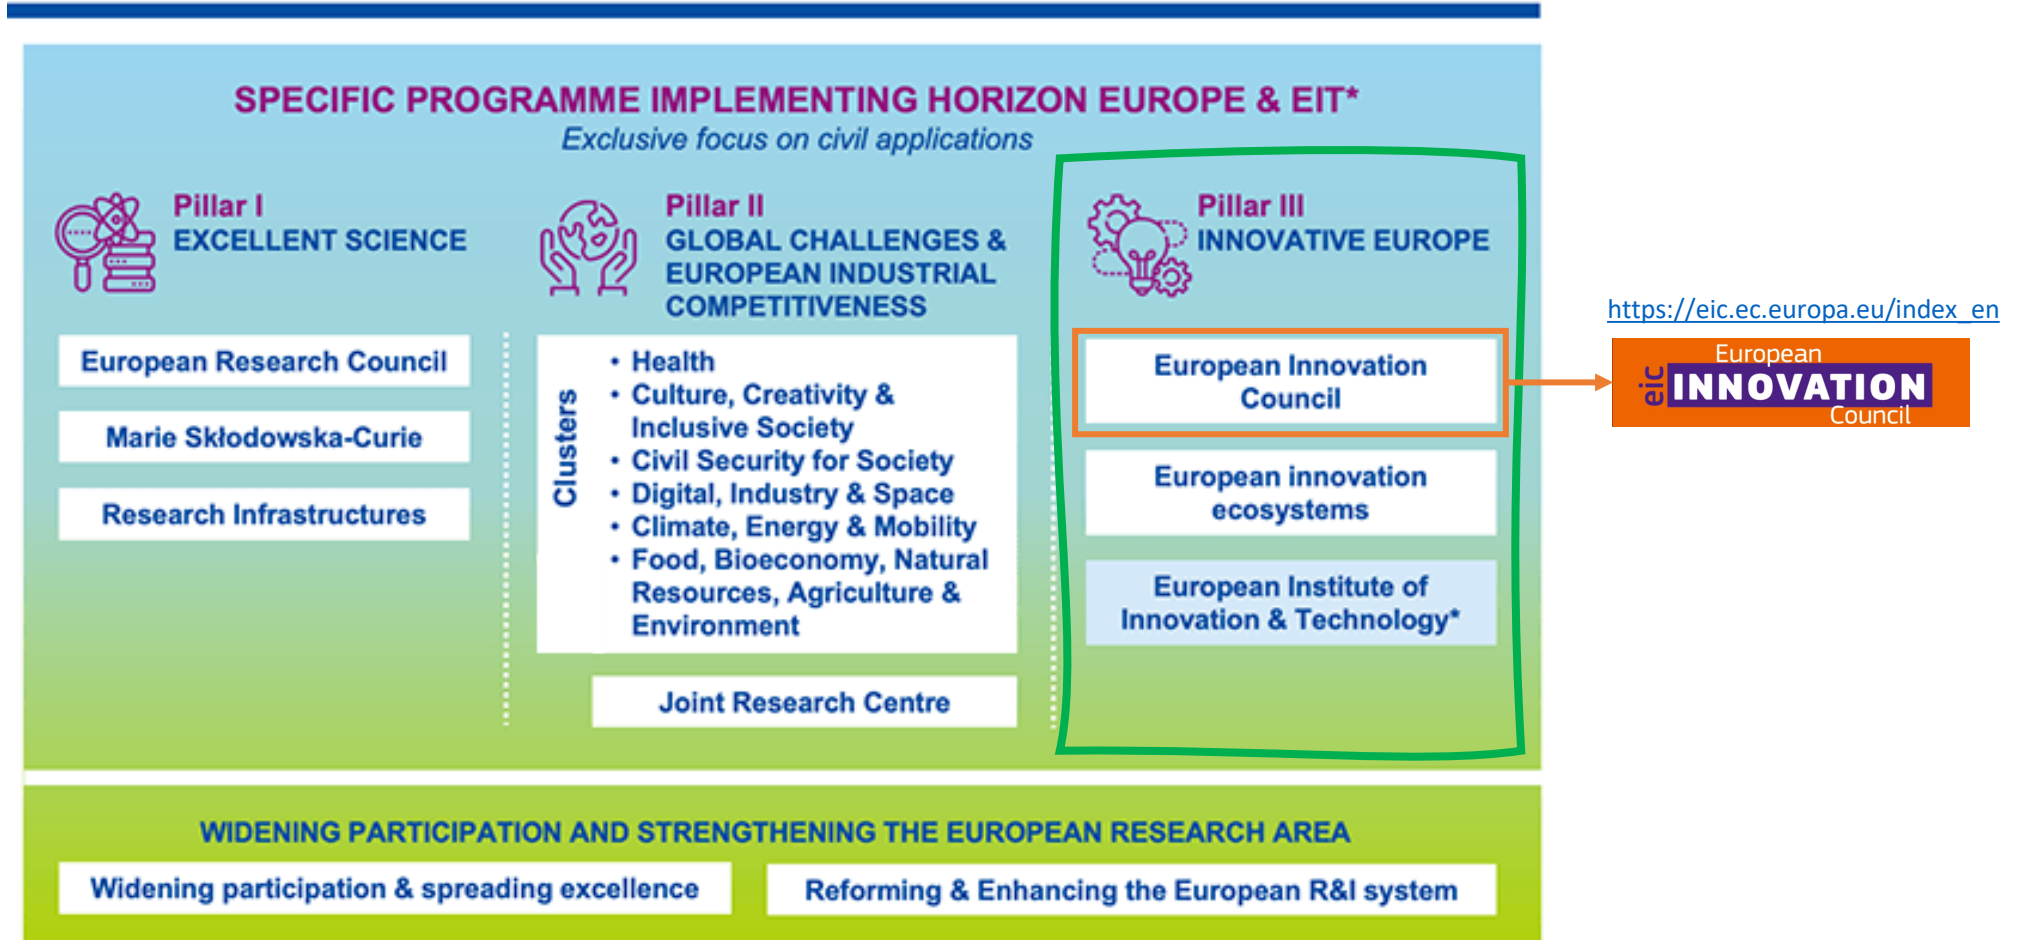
SPECIFIC PROGRAMME IMPLEMENTING HORIZON EUROPE & EIT*
Exclusive focus on civil applications

Pillar I
EXCELLENT SCIENCE

European Research Council

Marie Skłodowska-Curie

Research Infrastructures

Pillar II
GLOBAL CHALLENGES & EUROPEAN INDUSTRIAL COMPETITIVENESS

Clusters

• Health
• Culture, Creativity & Inclusive Society
• Civil Security for Society
• Digital, Industry & Space
• Climate, Energy & Mobility
• Food, Bioeconomy, Natural Resources, Agriculture & Environment

Joint Research Centre

Pillar III
INNOVATIVE EUROPE

European Innovation Council

European innovation ecosystems

European Institute of Innovation & Technology*

https://eic.ec.europa.eu/index_en

eic European INNOVATION Council

WIDENING PARTICIPATION AND STRENGTHENING THE EUROPEAN RESEARCH AREA

Widening participation & spreading excellence

Reforming & Enhancing the European R&I system